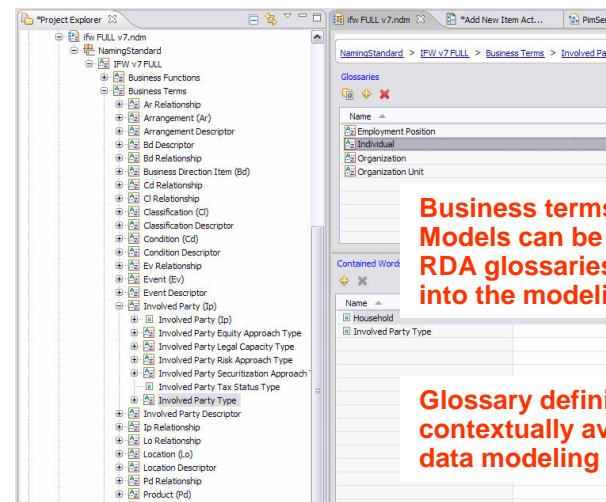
*Project Explorer
ifw FULL v7.ndm
NamingStandard
IFW v7 FULL
Business Functions
Business Terms
Ar Relationship
Arrangement (Ar)
Arrangement Descriptor
Bd Descriptor
Bd Relationship
Business Direction Item (Bd)
Cd Relationship
Cl Relationship
Classification (Cl)
Classification Descriptor
Condition (Cd)
Condition Descriptor
Ev Relationship
Event (Ev)
Event Descriptor
Involved Party (Ip)
Involved Party (Ip)
Involved Party Equity Approach Type
Involved Party Legal Capacity Type
Involved Party Risk Approach Type
Involved Party Securitization Approach T
Involved Party Tax Status Type
Involved Party Type
Involved Party Descriptor
Ip Relationship
Lo Relationship
Location (Lo)
Location Descriptor
Pd Relationship
Product (Pd)

ifw FULL v7.ndm
*Add New Item Act...
PimSer

NamingStandard > IFW v7 FULL > Business Terms > Involved Pa

Glossaries

Name
Employment Position
Individual
Organization
Organization Unit

Contained Words

Name
Household
Involved Party Type

Business terms
Models can be
RDA glossaries
into the modeli

Glossary defini
contextually av
data modeling